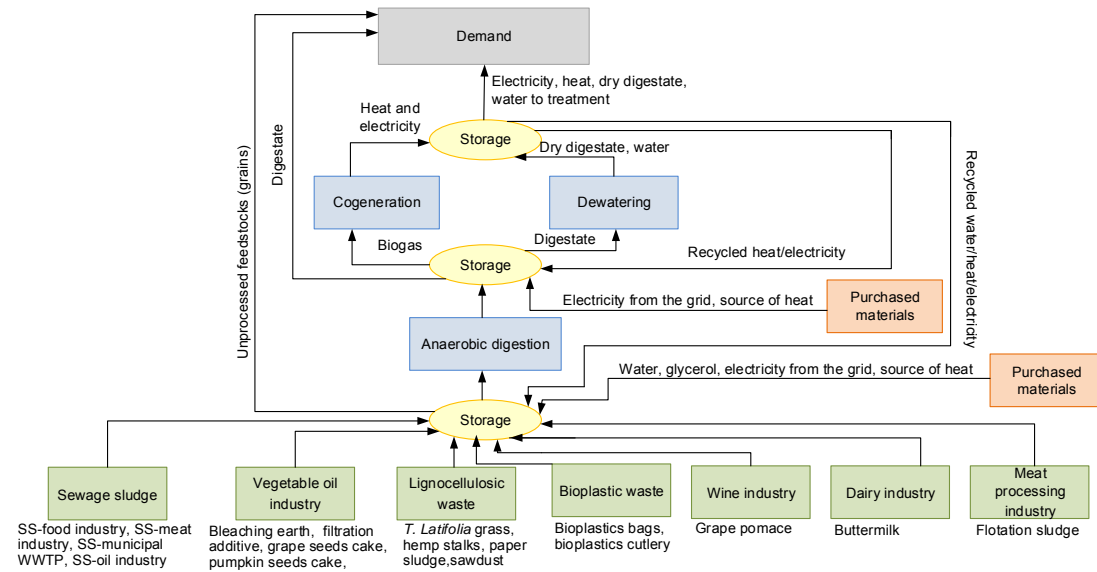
Demand

Electricity, heat, dry digestate, water to treatment

Heat and electricity

Storage

Dry digestate, water

Digestate

Unprocessed feedstocks (grains)

Recycled water/heat/electricity

Cogeneration

Dewatering

Biogas

Digestate

Recycled heat/electricity

Storage

Electricity from the grid, source of heat

Purchased materials

Anaerobic digestion

Water, glycerol, electricity from the grid, source of heat

Purchased materials

Storage

Sewage sludge

SS-food industry, SS-meat industry, SS-municipal WWTP, SS-oil industry

Vegetable oil industry

Bleaching earth, filtration additive, grape seeds cake, pumpkin seeds cake,

Lignocellulosic waste

*T. Latifolia* grass, hemp stalks, paper sludge,sawdust

Bioplastic waste

Bioplastics bags, bioplastics cutlery

Wine industry

Grape pomace

Dairy industry

Buttermilk

Meat processing industry

Flotation sludge